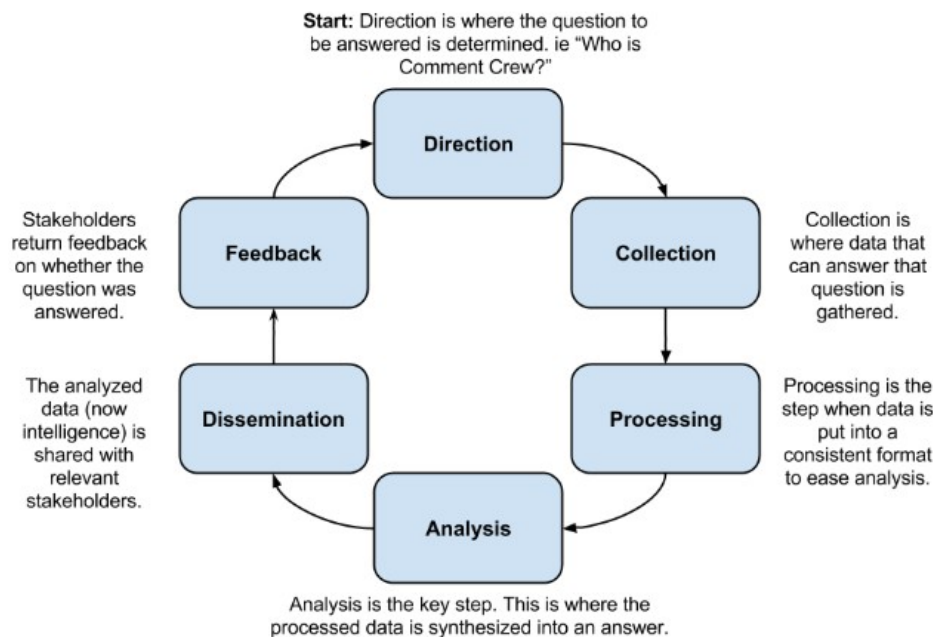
**Start:** Direction is where the question to be answered is determined. ie "Who is Comment Crew?"

Direction

Stakeholders return feedback on whether the question was answered.

Feedback

Collection

Collection is where data that can answer that question is gathered.

The analyzed data (now intelligence) is shared with relevant stakeholders.

Dissemination

Processing

Processing is the step when data is put into a consistent format to ease analysis.

Analysis

Analysis is the key step. This is where the processed data is synthesized into an answer.